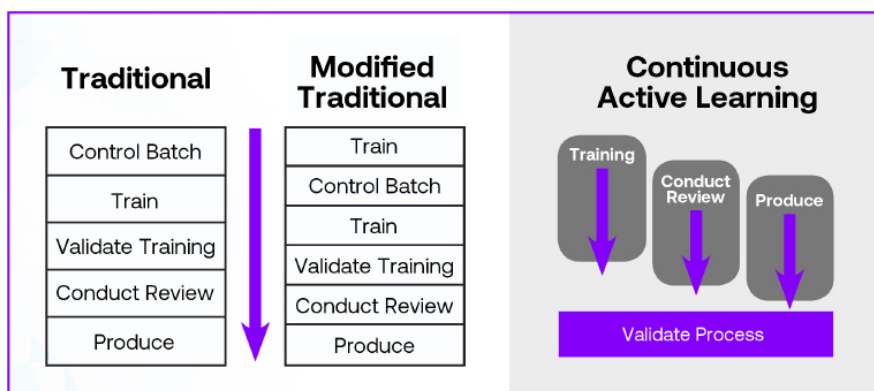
Traditional

Control Batch
Train
Validate Training
Conduct Review
Produce

Modified Traditional

Train
Control Batch
Train
Validate Training
Conduct Review
Produce

Continuous Active Learning

Training
Conduct Review
Produce
Validate Process